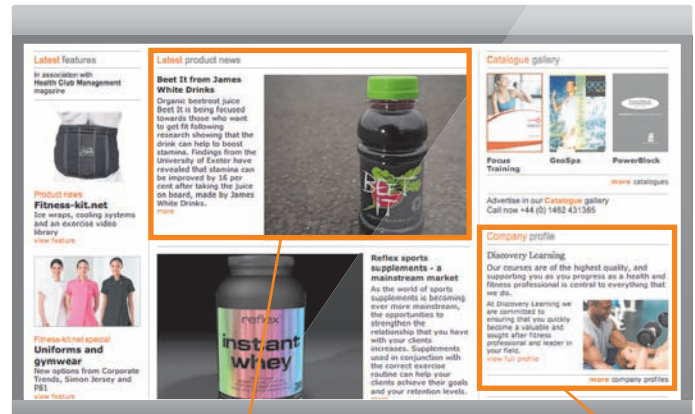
Latest features

In association with Health Club Management magazine

Product news
Fitness-kit.net
Ice wraps, cooling systems and an exercise video library
view feature

Fitness-kit.net special
Uniforms and gymwear
New options from Corporate Trends, Simon Jersey and PBI
view feature

Latest product news

Beet It from James White Drinks
Organic beetroot juice Beet It is being focused towards those who want to get fit following research showing that the drink can help to boost stamina. Findings from the University of Exeter have revealed that stamina can be improved by 16 per cent after taking the juice on board, made by James White Drinks.
more

BEET IT

Reflex sports supplements - a mainstream market
As the world of sports supplements is becoming ever more mainstream, the opportunities to strengthen the relationship that you have with your clients increases. Supplements used in conjunction with the correct exercise routine can help your clients achieve their goals and your retention levels.

reflex
instant whey

Catalogue gallery

Focus Training
GeoSpa
PowerBlock
more catalogues

Advertise in our Catalogue gallery
Call now +44 (0) 1462 431385

Company profile

Discovery Learning
Our courses are of the highest quality, and supporting you as you progress as a health and fitness professional is central to everything that we do.

At Discovery Learning we are committed to ensuring that you quickly become a valuable and sought after fitness professional and leader in your field.
view full profile

more company profiles